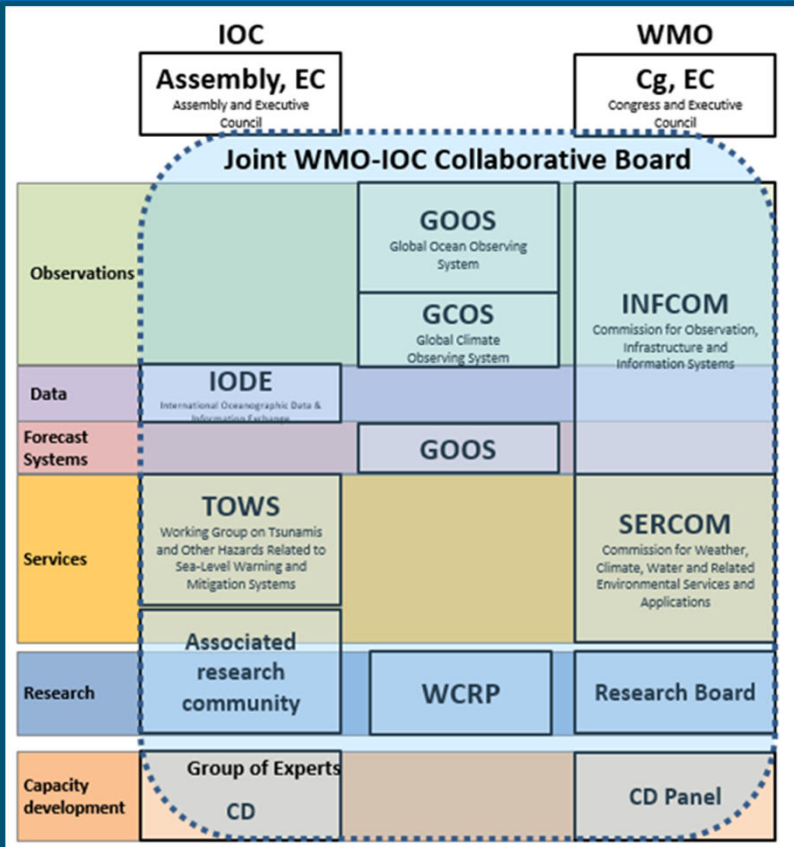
IOC

Assembly, EC
Assembly and Executive Council

WMO

Cg, EC
Congress and Executive Council

Joint WMO-IOC Collaborative Board

Observations

GOOS
Global Ocean Observing System

GCOS
Global Climate Observing System

INFCOM
Commission for Observation, Infrastructure and Information Systems

Data

IODE
International Oceanographic Data & Information Exchange

Forecast Systems

GOOS

Services

TOWS
Working Group on Tsunamis and Other Hazards Related to Sea-Level Warning and Mitigation Systems

SERCOM
Commission for Weather, Climate, Water and Related Environmental Services and Applications

Research

Associated research community

WCRP

Research Board

Capacity development

Group of Experts CD

CD Panel